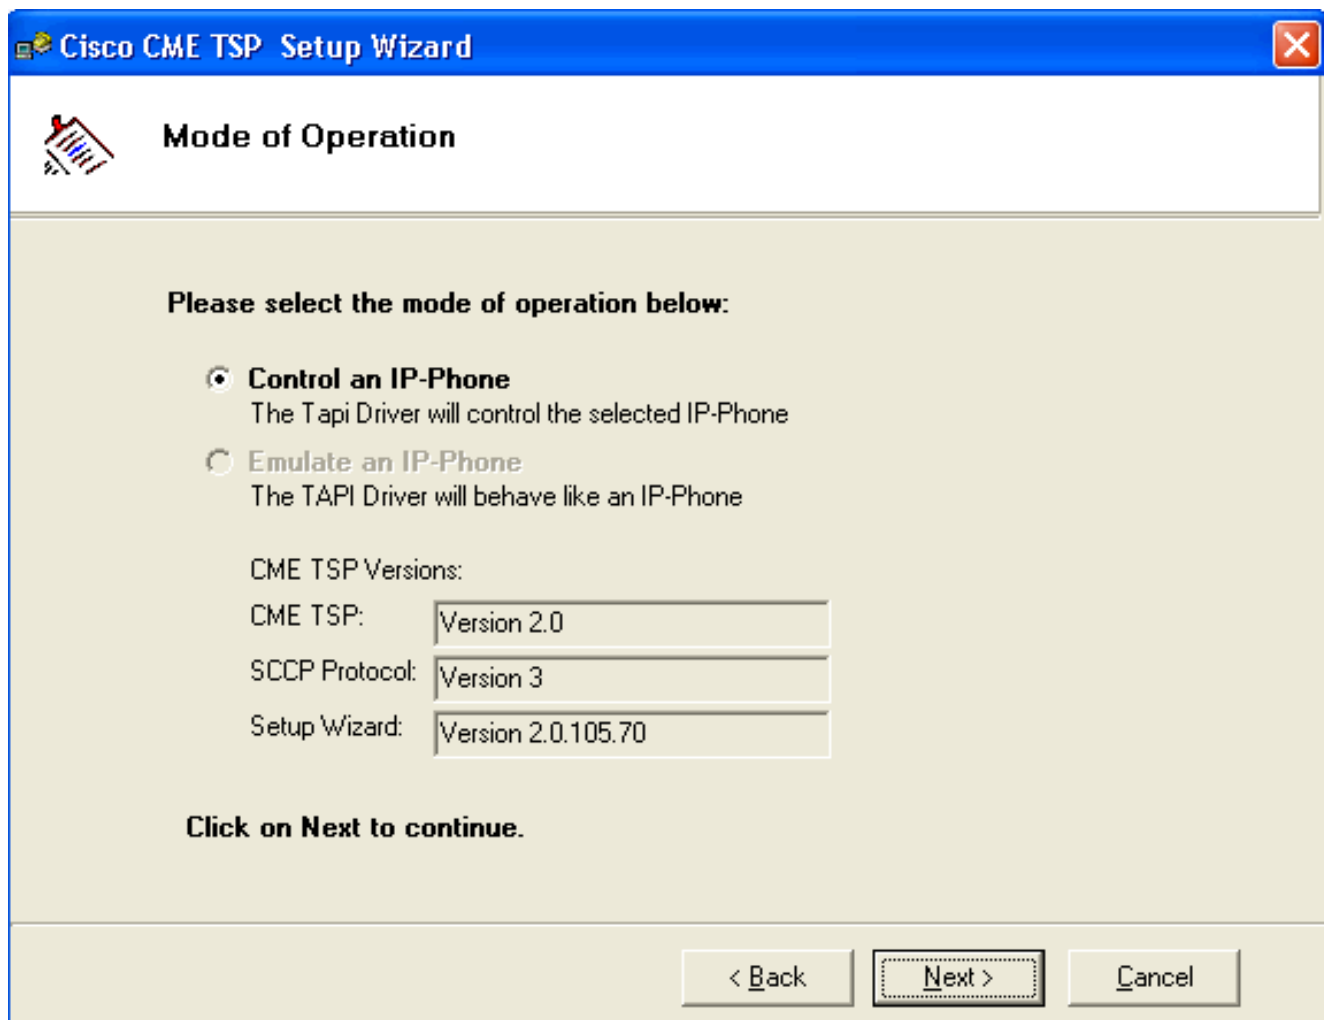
Cisco CME TSP Setup Wizard

Mode of Operation

Please select the mode of operation below:

Control an IP-Phone
The Tapi Driver will control the selected IP-Phone

Emulate an IP-Phone
The TAPI Driver will behave like an IP-Phone

CME TSP Versions:

| CME TSP: | Version 2.0 |
|---|---|
| SCCP Protocol: | Version 3 |
| Setup Wizard: | Version 2.0.105.70 |

Click on Next to continue.

< Back Next > Cancel